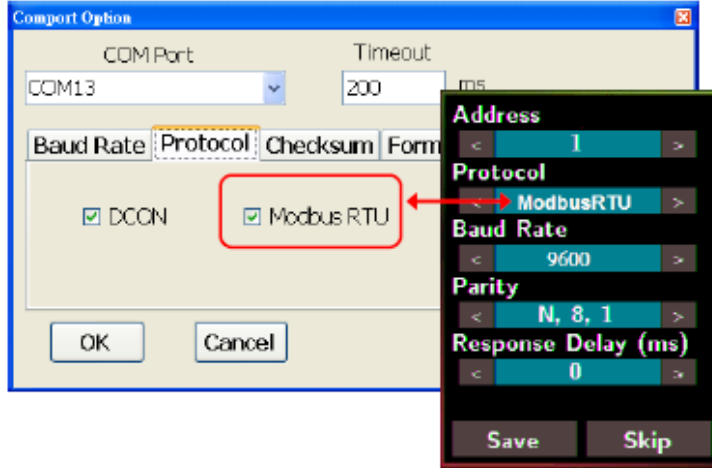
Comport Option

COM Port
COM13

Timeout
200
ms

Baud Rate
Protocol
Checksum
Form

DCON
Modbus RTU

OK
Cancel

Address
<
1
>
Protocol
<
ModbusRTU
>
Baud Rate
<
9600
>
Parity
<
N, 8, 1
>
Response Delay (ms)
<
0
>
Save
Skip